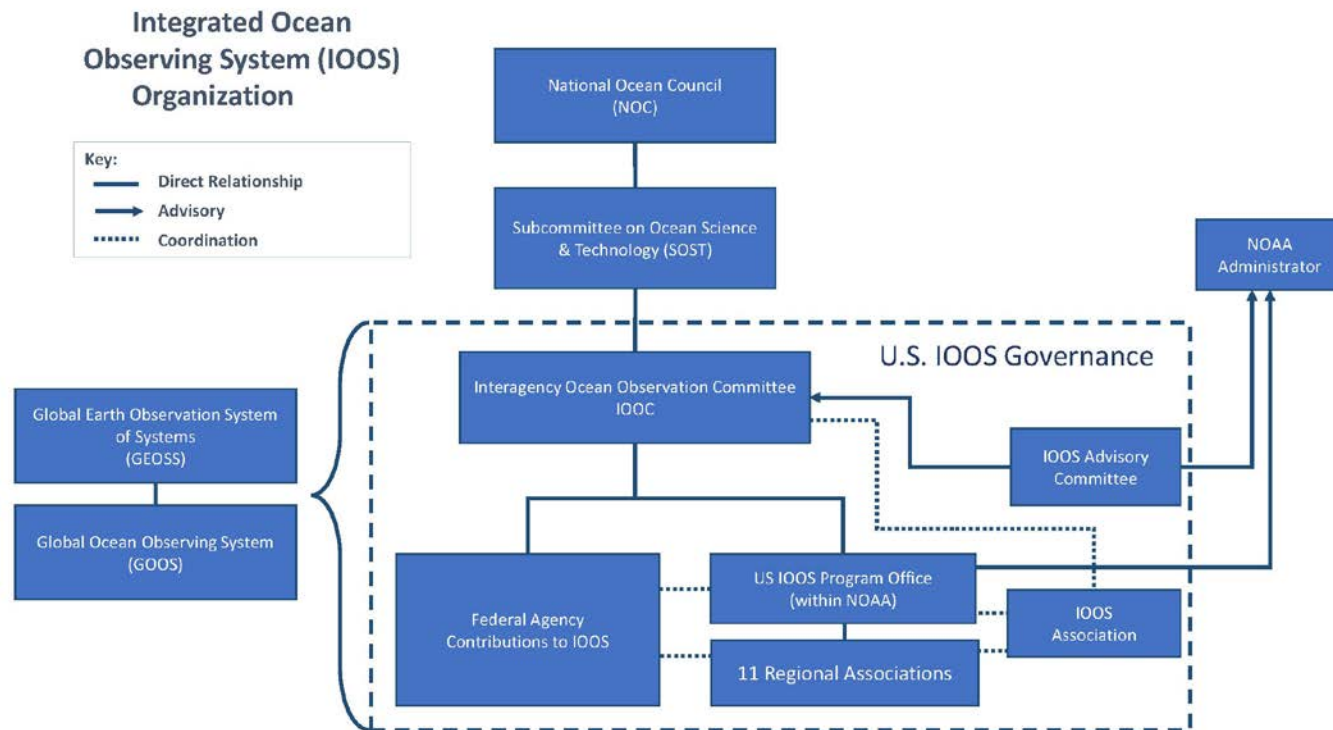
Integrated Ocean Observing System (IOOS) Organization

Key:
Direct Relationship
Advisory
Coordination

National Ocean Council (NOC)

Subcommittee on Ocean Science & Technology (SOST)

NOAA Administrator

U.S. IOOS Governance

Interagency Ocean Observation Committee IOOC

Global Earth Observation System of Systems (GEOSS)

Global Ocean Observing System (GOOS)

IOOS Advisory Committee

US IOOS Program Office (within NOAA)

Federal Agency Contributions to IOOS

IOOS Association

11 Regional Associations